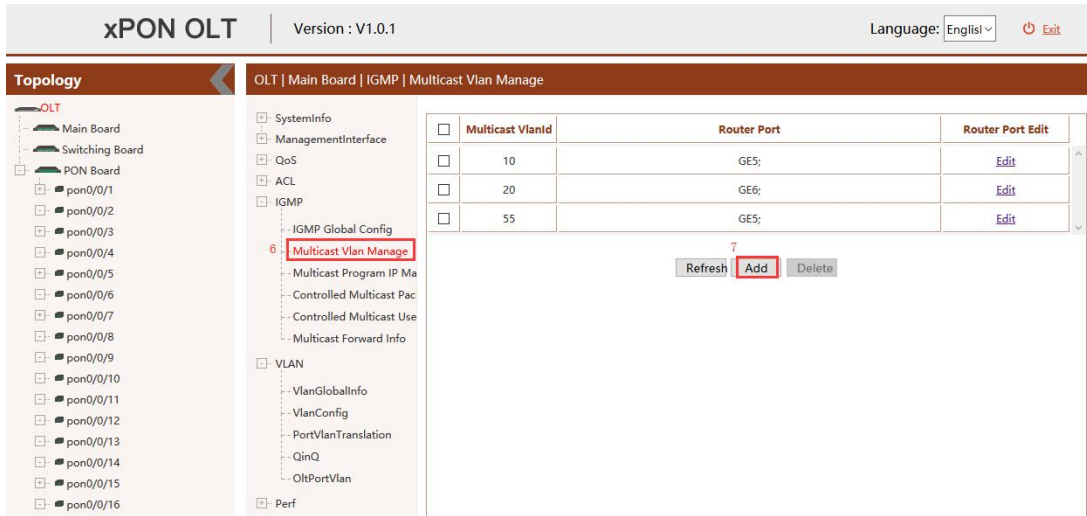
xPON OLT

Version : V1.0.1

Language: Englisl

Exit

Topology

OLT | Main Board | IGMP | Multicast Vlan Manage

OLT
Main Board
Switching Board
PON Board
pon0/0/1
pon0/0/2
pon0/0/3
pon0/0/4
pon0/0/5
pon0/0/6
pon0/0/7
pon0/0/8
pon0/0/9
pon0/0/10
pon0/0/11
pon0/0/12
pon0/0/13
pon0/0/14
pon0/0/15
pon0/0/16

SystemInfo
ManagementInterface
QoS
ACL
IGMP
IGMP Global Config
6 Multicast Vlan Manage
Multicast Program IP Ma
Controlled Multicast Pac
Controlled Multicast Use
Multicast Forward Info
VLAN
VlanGlobalInfo
VlanConfig
PortVlanTranslation
QinQ
OltPortVlan
Perf

| | Multicast VlanId | Router Port | Router Port Edit |
|---|---|---|---|
| | 10 | GE5; | Edit |
| | 20 | GE6; | Edit |
| | 55 | GE5; | Edit |

7

Refresh Add Delete